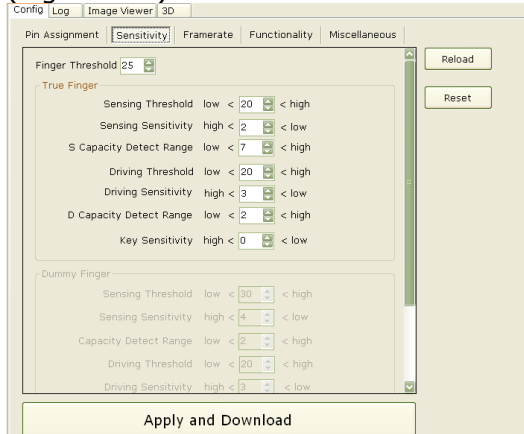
Config Log Image Viewer 3D

Pin Assignment Sensitivity Framerate Functionality Miscellaneous

Reload

Reset

Finger Threshold 25

True Finger

Sensing Threshold low < 20 < high

Sensing Sensitivity high < 2 < low

S Capacity Detect Range low < 7 < high

Driving Threshold low < 20 < high

Driving Sensitivity high < 3 < low

D Capacity Detect Range low < 2 < high

Key Sensitivity high < 0 < low

Dummy Finger

Sensing Threshold low < 30 < high

Sensing Sensitivity high < 4 < low

Capacity Detect Range low < 2 < high

Driving Threshold low < 20 < high

Driving Sensitivity high < 3 < low

Apply and Download